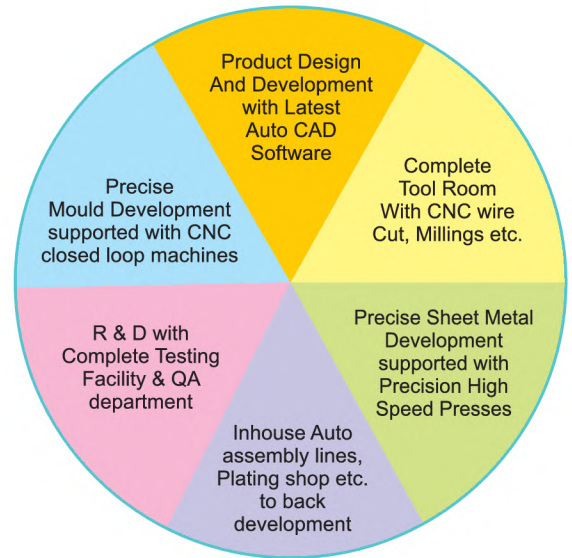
Product Design And Development with Latest Auto CAD Software

Complete Tool Room With CNC wire Cut, Millings etc.

Precise Sheet Metal Development supported with Precision High Speed Presses

Inhouse Auto assembly lines, Plating shop etc. to back development

R & D with Complete Testing Facility & QA department

Precise Mould Development supported with CNC closed loop machines